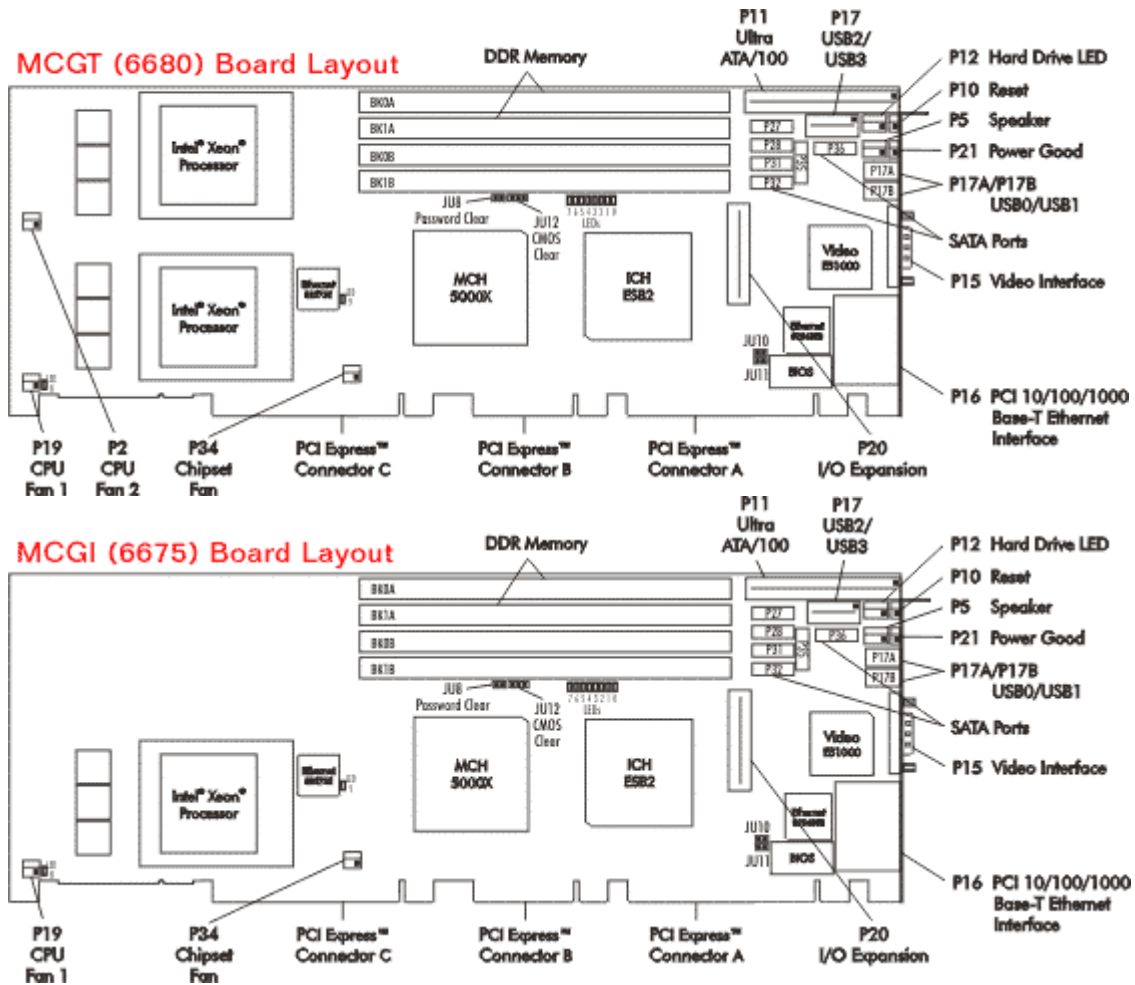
MCGT (6680) Board Layout

DDR Memory

P11 Ultra ATA/100

P17 USB2/ USB3

P12 Hard Drive LED
P10 Reset
P5 Speaker
P21 Power Good
P17A/P17B USB0/USB1
SATA Ports
P15 Video Interface
P16 PCI 10/100/1000 Base-T Ethernet Interface

BK0A
BK1A
BK0B
BK1B

P27
P28
P31
P32
P36
P17A
P17B

Intel® Xeon® Processor

Intel® Xeon® Processor

Ethernet

JU8 Password Clear
JU12 CMOS Clear
76543210 LEDs

MCH 5000X

ICH ESB2

Video ES1000

Ethernet

JU10
JU11
BIOS

P19 CPU Fan 1
P2 CPU Fan 2
P34 Chipset Fan
PCI Express™ Connector C
PCI Express™ Connector B
PCI Express™ Connector A
P20 I/O Expansion

MCGI (6675) Board Layout

DDR Memory

P11 Ultra ATA/100

P17 USB2/ USB3

P12 Hard Drive LED
P10 Reset
P5 Speaker
P21 Power Good
P17A/P17B USB0/USB1
SATA Ports
P15 Video Interface
P16 PCI 10/100/1000 Base-T Ethernet Interface

BK0A
BK1A
BK0B
BK1B

P27
P28
P31
P32
P36
P17A
P17B

Ethernet

JU8 Password Clear
JU12 CMOS Clear
76543210 LEDs

MCH 5000X

ICH ESB2

Intel® Xeon® Processor

Video ES1000

Ethernet

JU10
JU11
BIOS

P19 CPU Fan 1
P34 Chipset Fan
PCI Express™ Connector C
PCI Express™ Connector B
PCI Express™ Connector A
P20 I/O Expansion